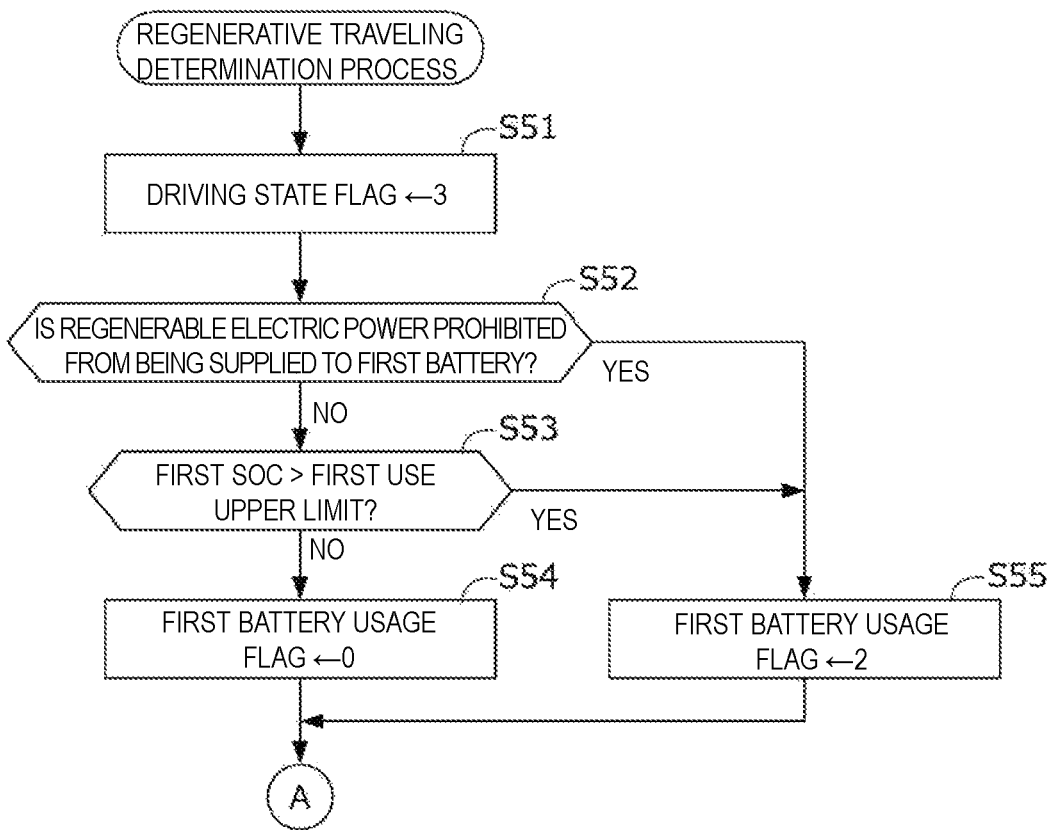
REGENERATIVE TRAVELING DETERMINATION PROCESS

S51

DRIVING STATE FLAG ←3

S52

IS REGENERABLE ELECTRIC POWER PROHIBITED FROM BEING SUPPLIED TO FIRST BATTERY?

YES

NO

S53

FIRST SOC > FIRST USE UPPER LIMIT?

YES

NO

S54

FIRST BATTERY USAGE FLAG ←0

S55

FIRST BATTERY USAGE FLAG ←2

A